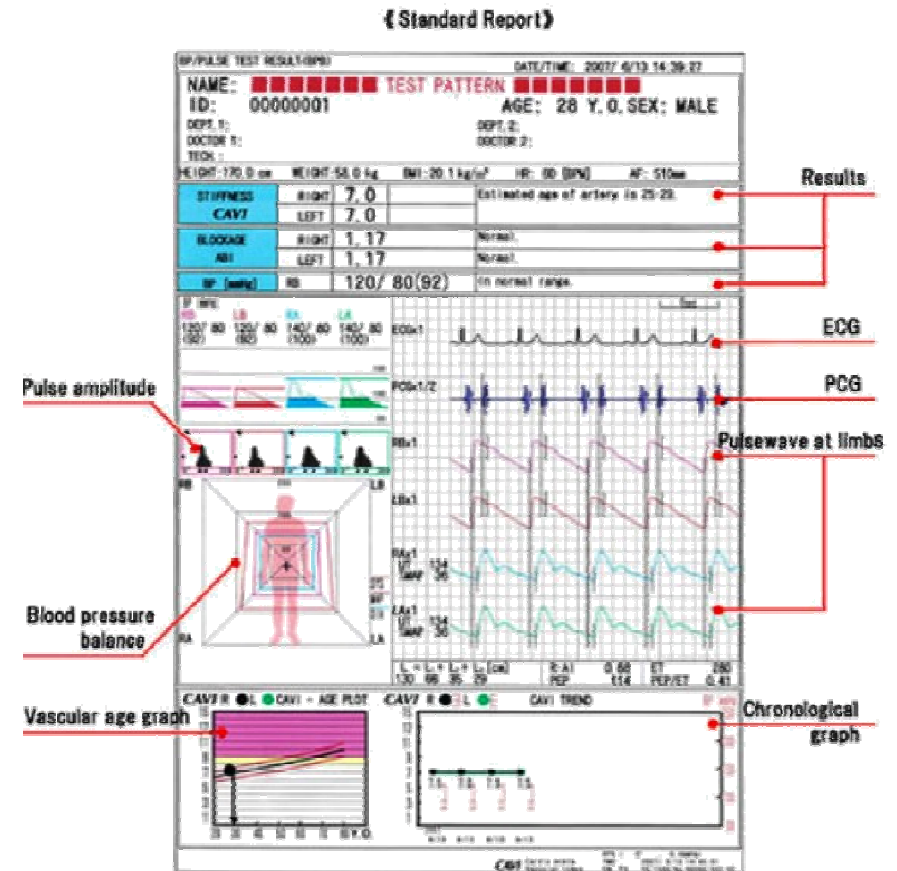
《Standard Report》

BP/PULSE TEST RESULT(BPS)
DATE/TIME: 2007/ 6/13 14:39:27

NAME: ■■■■■■ TEST PATTERN ■■■■■■
ID: 00000001
AGE: 28 Y.O. SEX: MALE
DEPT.1:
DOCTOR 1:
TECH.:
DEPT.2:
DOCTOR 2:

HEIGHT:170.0 cm WEIGHT:58.0 kg BMI:20.1 kg/m² HR: 80 [BPM] AF: 510ms

| STIFFNESS CAVI | RIGHT | 7.0 | | Estimated age of artery is 25-29. |
|---|---|---|---|---|
| | LEFT | 7.0 | | |
| BLOCKAGE ABI | RIGHT | 1.17 | | Normal. |
| | LEFT | 1.17 | | Normal. |
| BP [mmHg] | RB | 120/ 80(92) | | In normal range. |

Results

RB LB RA LA
120/ 80 (92) 120/ 80 (92) 140/ 80 (100) 140/ 80 (100)

ECGx1
PCGx1/2
RBx1
LBx1
RAx1
LAx1

ECG
PCG
Pulse amplitude
Pulsewave at limbs

RB LB
RA LA

Blood pressure balance

L = L₁ + L₂ + L₃ [cm]
130 66 35 29
R-AI 0.88
PEP 114
ET 280
PEP/ET 0.41

CAVI R ●L ●CAVI - AGE PLOT
CAVI R ●L ● CAVI TREND

Vascular age graph
Chronological graph

20 30 40 50 60 70 80 Y.O.